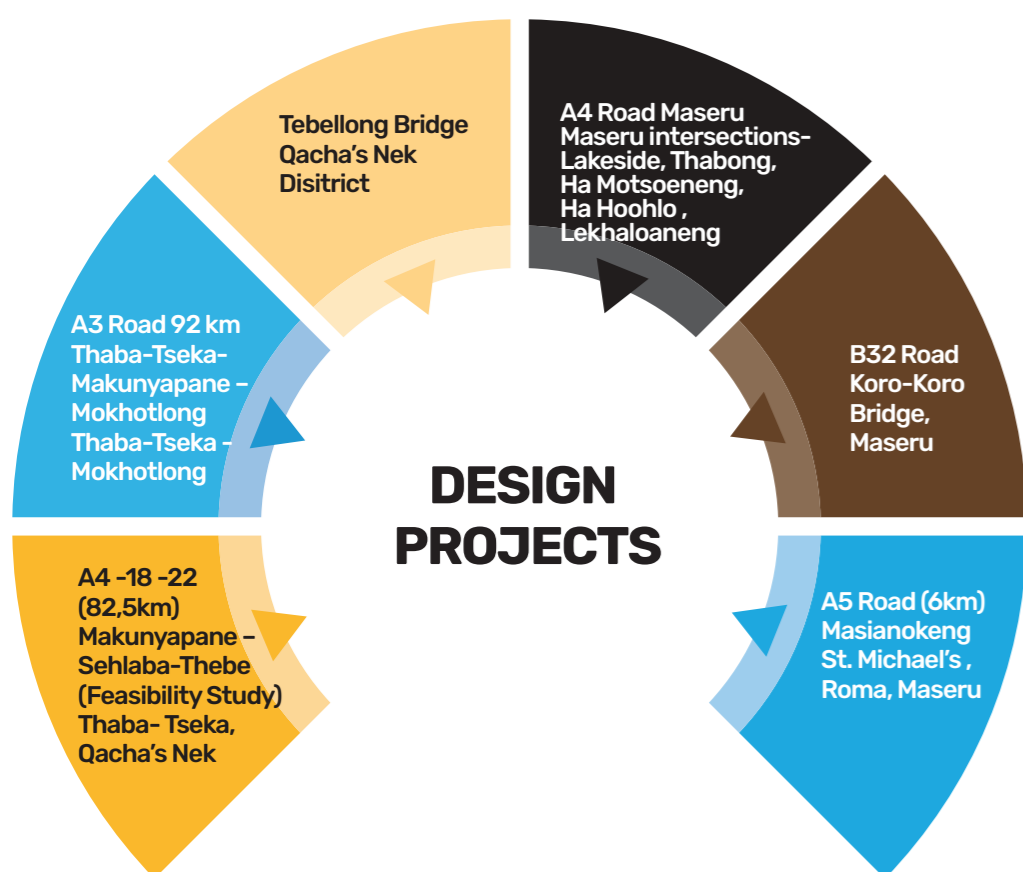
DESIGN PROJECTS

Tebellong Bridge
Qacha's Nek
Disitrict

A4 Road Maseru
Maseru intersections-
Lakeside, Thabong,
Ha Motsoeneng,
Ha Hoohlo ,
Lekhaloaneng

B32 Road
Koro-Koro
Bridge,
Maseru

A5 Road (6km)
Masianokeng
St. Michael's ,
Roma, Maseru

A4 -18 -22
(82,5km)
Makunyapane –
Sehlaba-Thebe
(Feasibility Study)
Thaba- Tseka,
Qacha's Nek

A3 Road 92 km
Thaba-Tseka-
Makunyapane –
Mokhotlong
Thaba-Tseka -
Mokhotlong